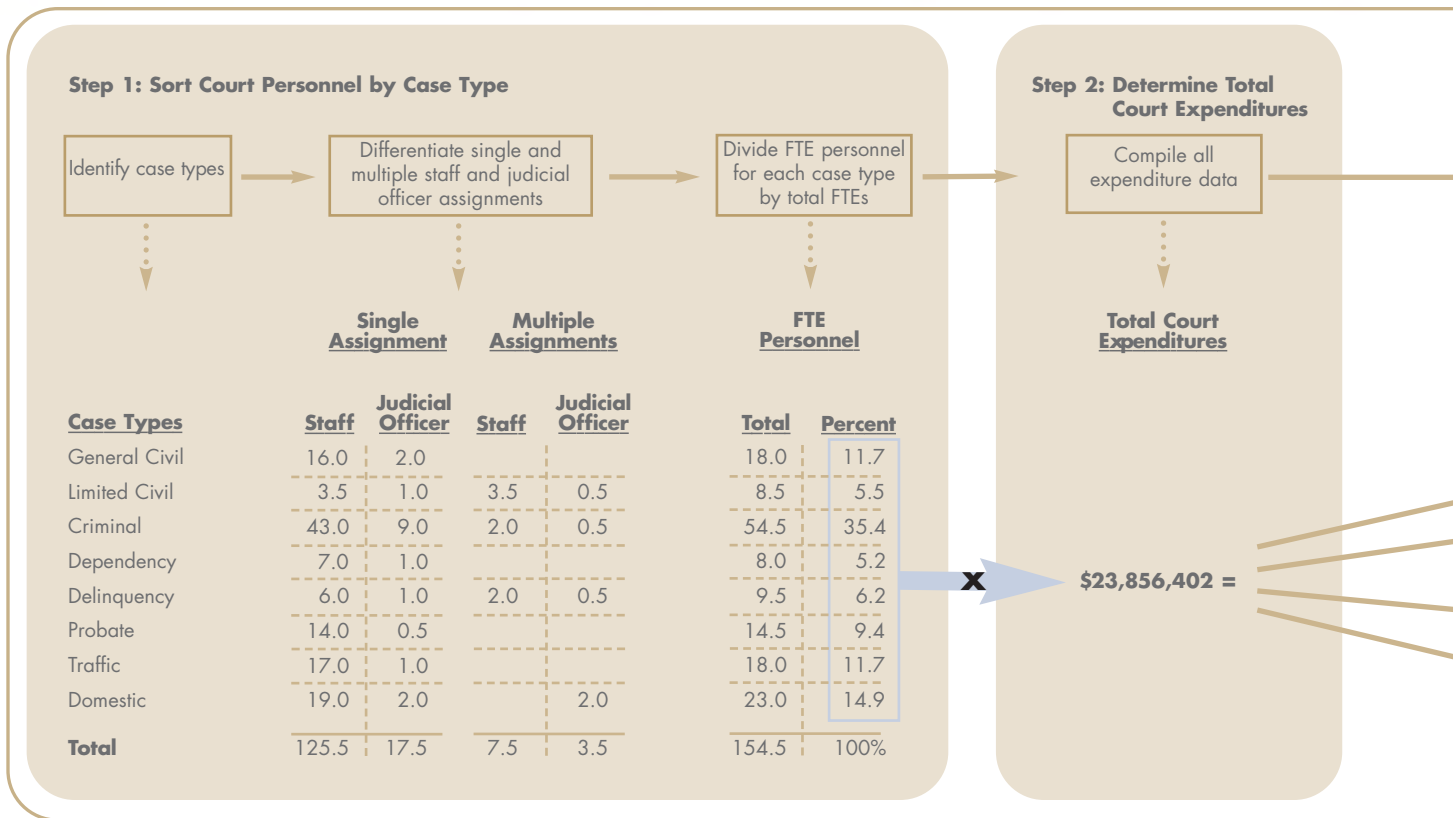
Step 1: Sort Court Personnel by Case Type

Identify case types

Differentiate single and multiple staff and judicial officer assignments

Divide FTE personnel for each case type by total FTEs

Step 2: Determine Total Court Expenditures

Compile all expenditure data

Single Assignment

Multiple Assignments

FTE Personnel

Total Court Expenditures

| Case Types | Staff | Judicial Officer | Staff | Judicial Officer | Total | Percent |
|---|---|---|---|---|---|---|
| General Civil | 16.0 | 2.0 | | | 18.0 | 11.7 |
| Limited Civil | 3.5 | 1.0 | 3.5 | 0.5 | 8.5 | 5.5 |
| Criminal | 43.0 | 9.0 | 2.0 | 0.5 | 54.5 | 35.4 |
| Dependency | 7.0 | 1.0 | | | 8.0 | 5.2 |
| Delinquency | 6.0 | 1.0 | 2.0 | 0.5 | 9.5 | 6.2 |
| Probate | 14.0 | 0.5 | | | 14.5 | 9.4 |
| Traffic | 17.0 | 1.0 | | | 18.0 | 11.7 |
| Domestic | 19.0 | 2.0 | | 2.0 | 23.0 | 14.9 |
| Total | 125.5 | 17.5 | 7.5 | 3.5 | 154.5 | 100% |

x

$23,856,402 =